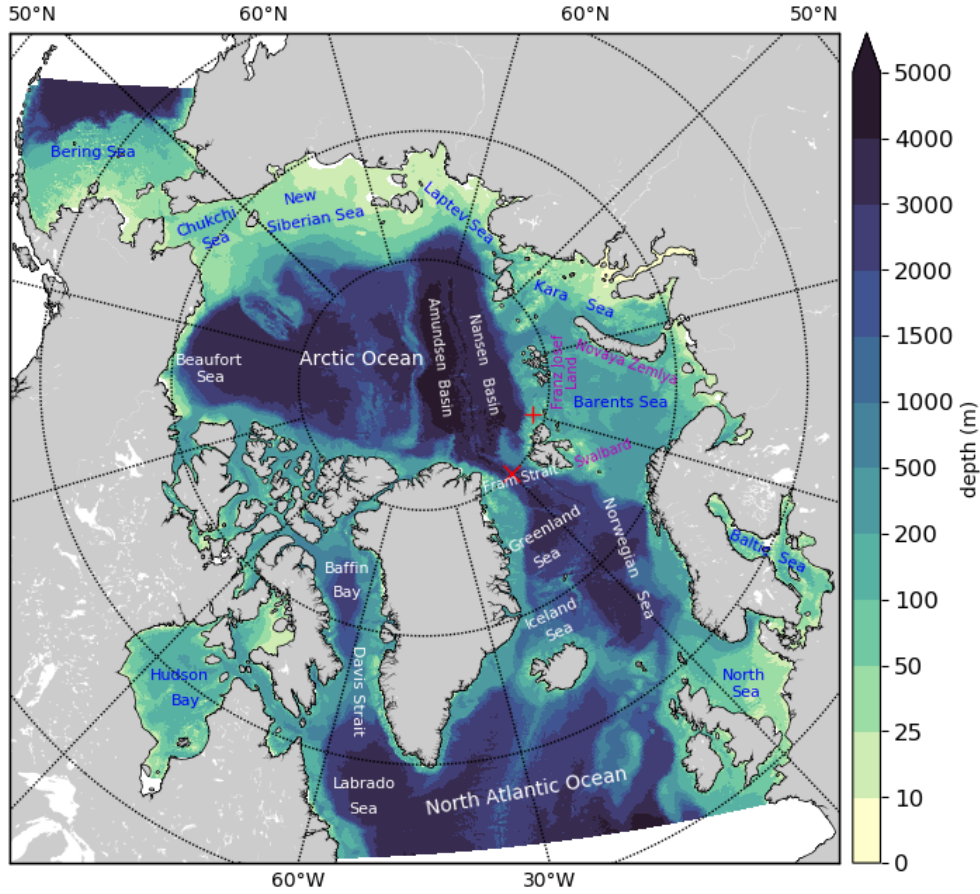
50°N
60°N
60°N
50°N

Bering Sea
Chukchi Sea
New Siberian Sea
Laptev Sea
Kara Sea
Novaya Zemlya
Franz Josef Land
Barents Sea
Svalbard
Beaufort Sea
Arctic Ocean
Amundsen Basin
Nansen Basin
Fram Strait
Greenland Sea
Norwegian Sea
Baltic Sea
Baffin Bay
Iceland Sea
Davis Strait
Hudson Bay
North Sea
Labrado Sea
North Atlantic Ocean

60°W
30°W

5000
4000
3000
2000
1500
1000
500
200
100
50
25
10
0
depth (m)